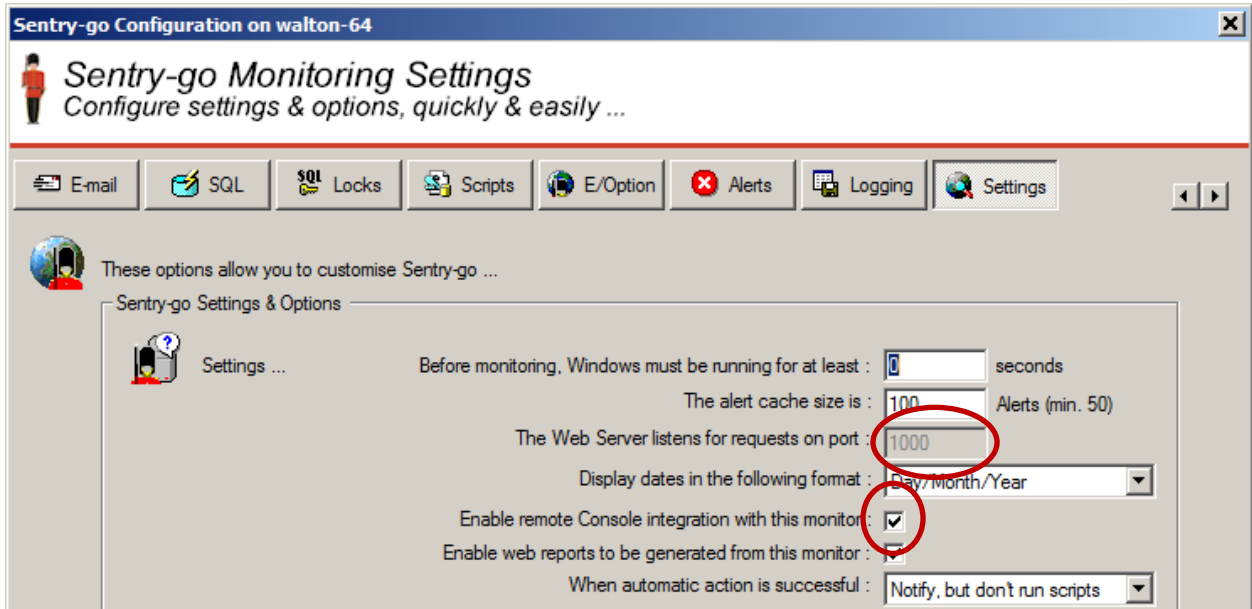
Sentry-go Configuration on walton-64

Sentry-go Monitoring Settings
Configure settings & options, quickly & easily ...

E-mail
SQL
Locks
Scripts
E/Option
Alerts
Logging
Settings

These options allow you to customise Sentry-go ...

Sentry-go Settings & Options

Settings ...

Before monitoring, Windows must be running for at least : 0 seconds

The alert cache size is : 100 Alerts (min. 50)

The Web Server listens for requests on port : 1000

Display dates in the following format : Day/Month/Year

Enable remote Console integration with this monitor :

Enable web reports to be generated from this monitor :

When automatic action is successful : Notify, but don't run scripts